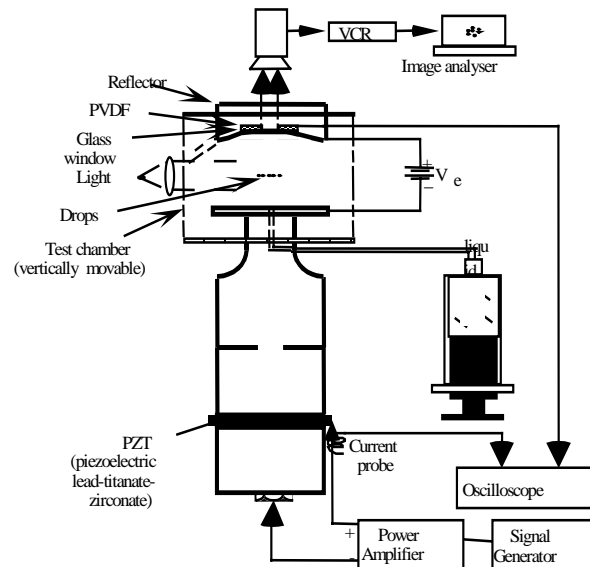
VCR

Image analyser

Reflector

PVDF

Glass window

Light

Drops

Test chamber (vertically movable)

+

V e

–

liqu id

PZT (piezoelectric lead-titanate-zirconate)

Current probe

Oscilloscope

+

Power Amplifier

Signal Generator